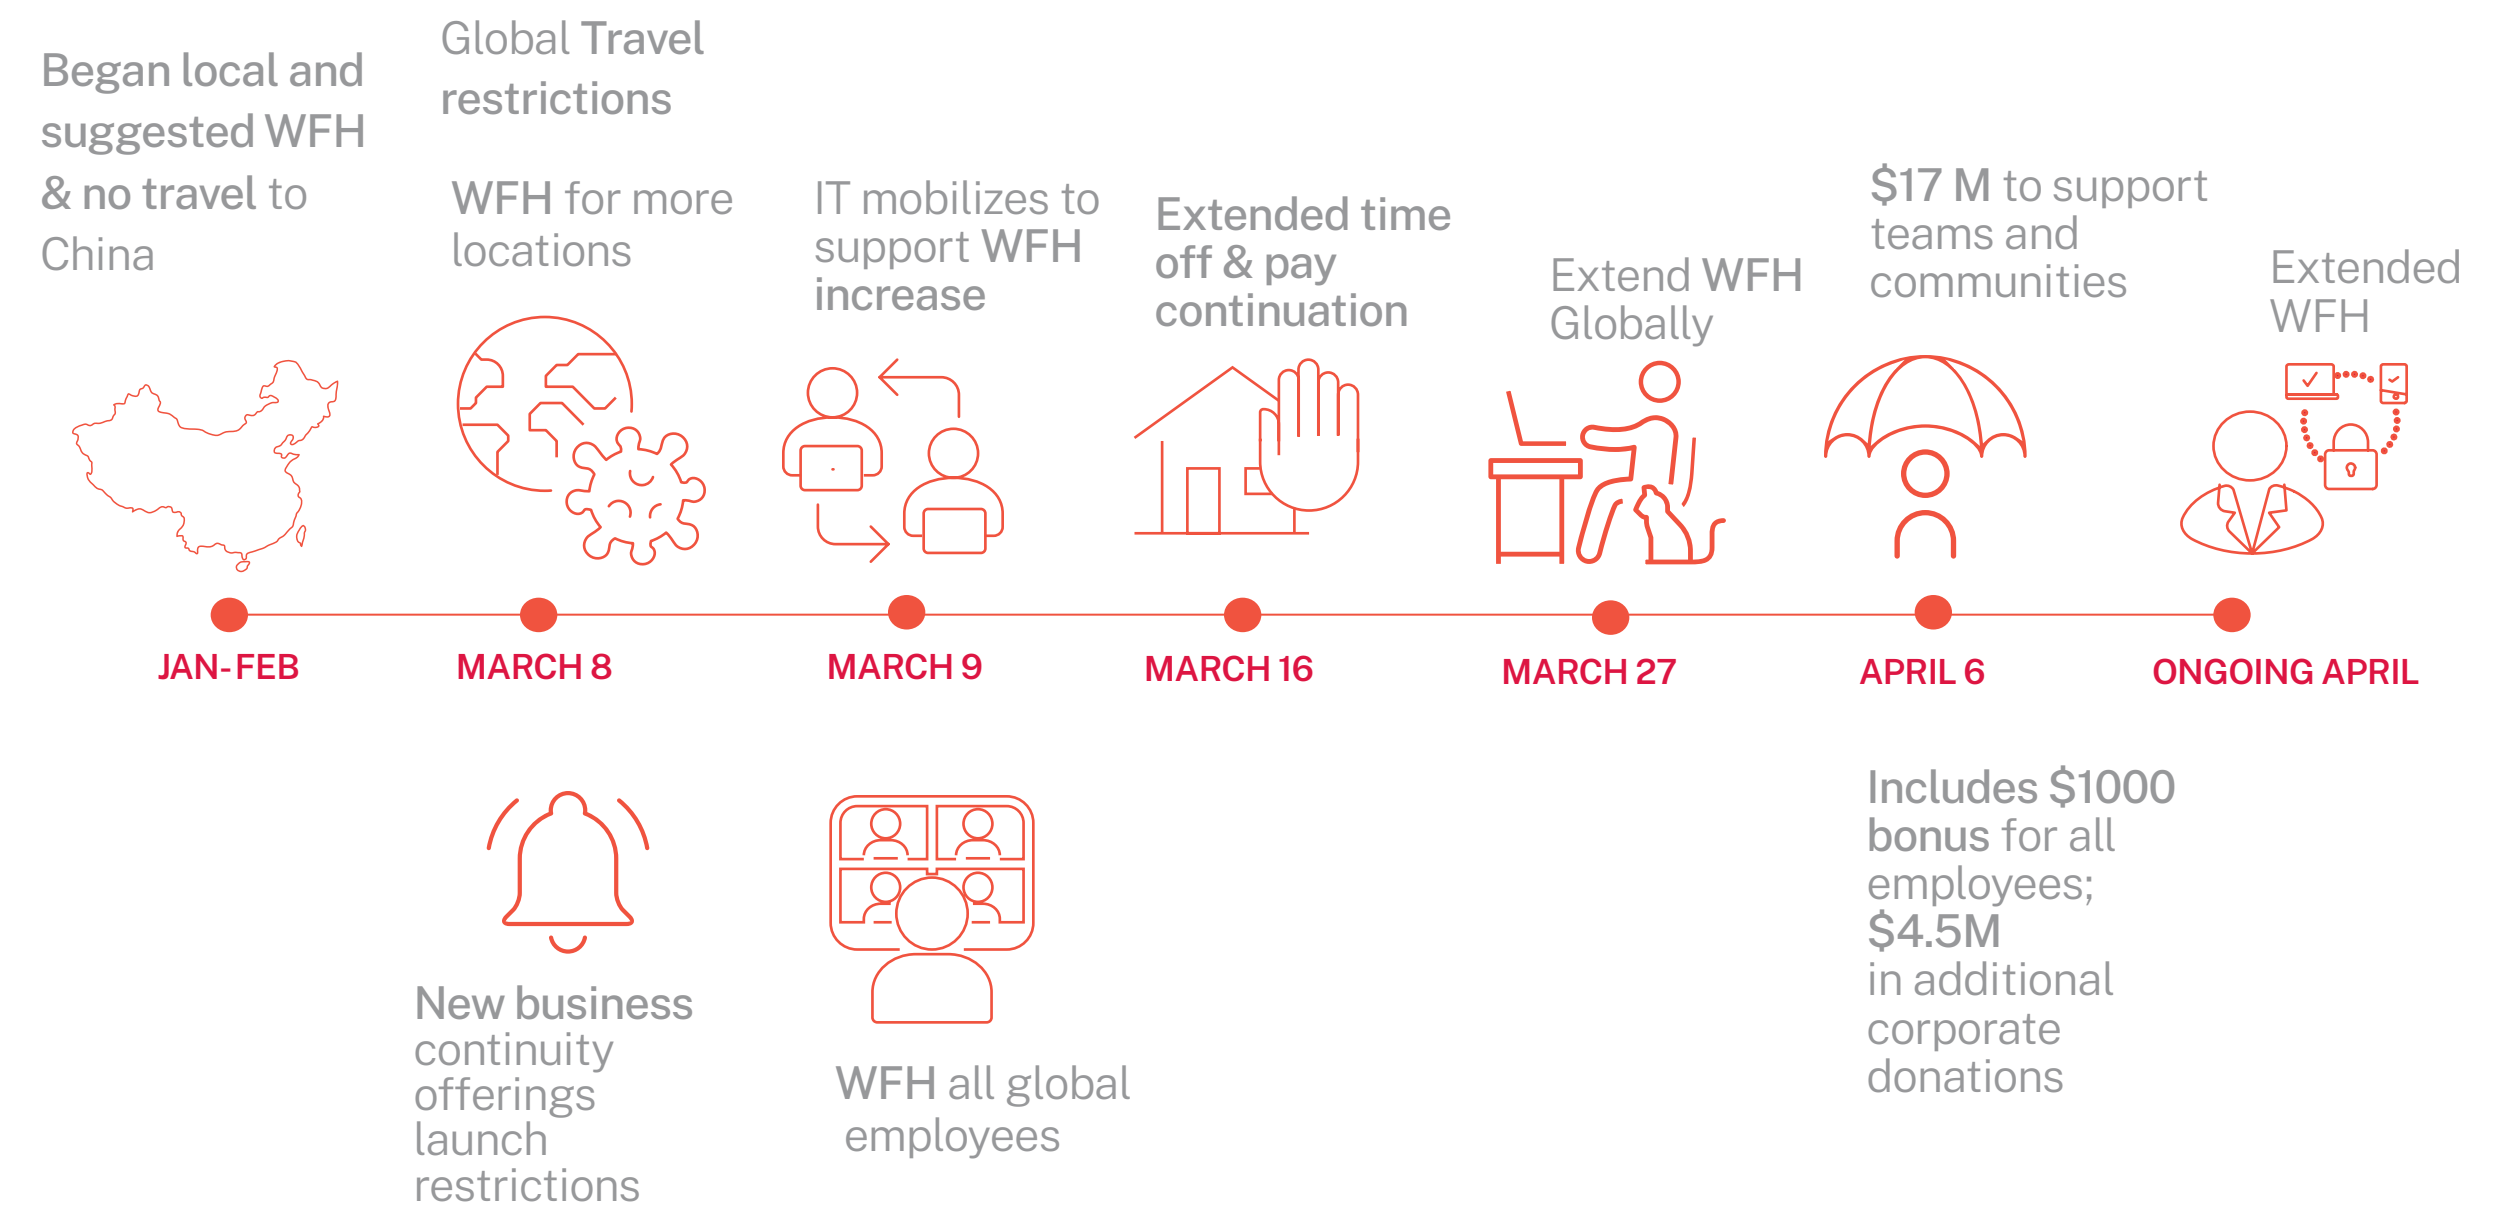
Began local and suggested WFH & no travel to China

Global Travel restrictions

WFH for more locations

IT mobilizes to support WFH increase

Extended time off & pay continuation

Extend WFH Globally

$17 M to support teams and communities

Extended WFH

JAN-FEB

MARCH 8

MARCH 9

MARCH 16

MARCH 27

APRIL 6

ONGOING APRIL

New business continuity offerings launch restrictions

WFH all global employees

Includes $1000 bonus for all employees; $4.5M in additional corporate donations